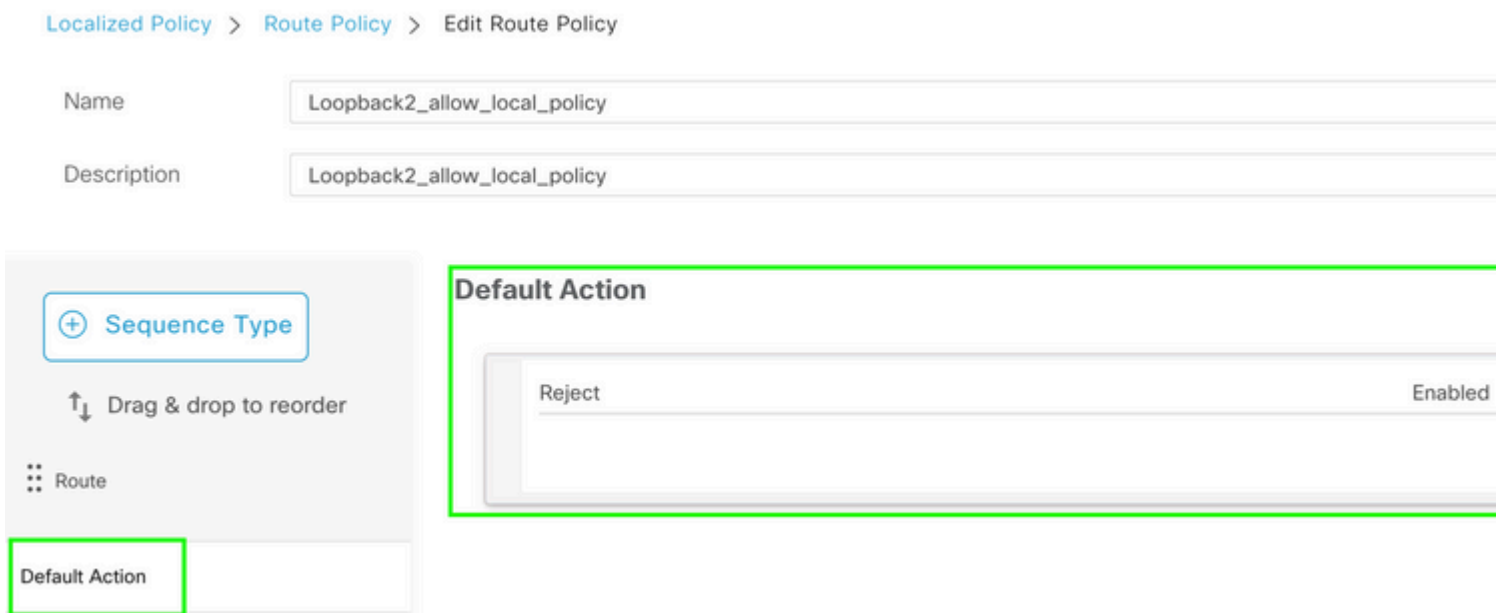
Localized Policy > Route Policy > Edit Route Policy

Name
Loopback2_allow_local_policy

Description
Loopback2_allow_local_policy

Sequence Type

Drag & drop to reorder

Route

Default Action

Default Action

Reject
Enabled